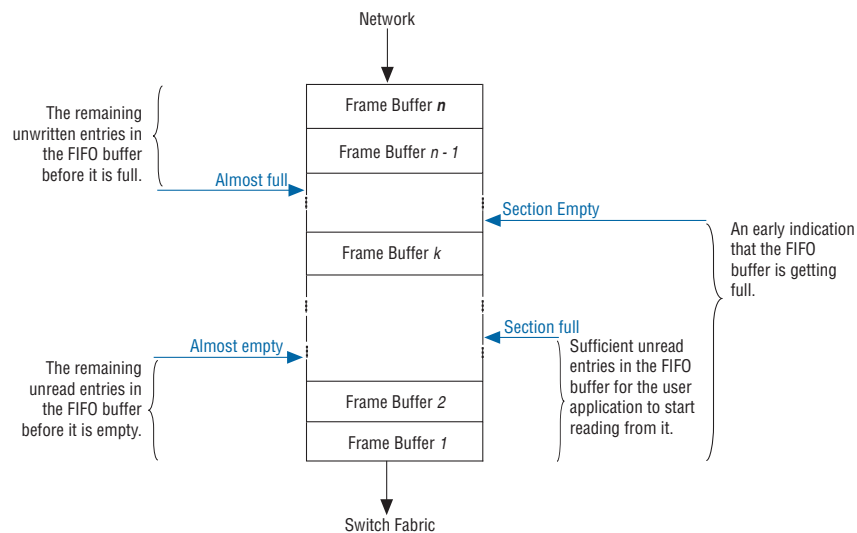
Network

The remaining unwritten entries in the FIFO buffer before it is full.

Frame Buffer *n*

Frame Buffer *n - 1*

Almost full

Section Empty

An early indication that the FIFO buffer is getting full.

Frame Buffer *k*

Section full

Almost empty

Sufficient unread entries in the FIFO buffer for the user application to start reading from it.

The remaining unread entries in the FIFO buffer before it is empty.

Frame Buffer *2*

Frame Buffer *1*

Switch Fabric